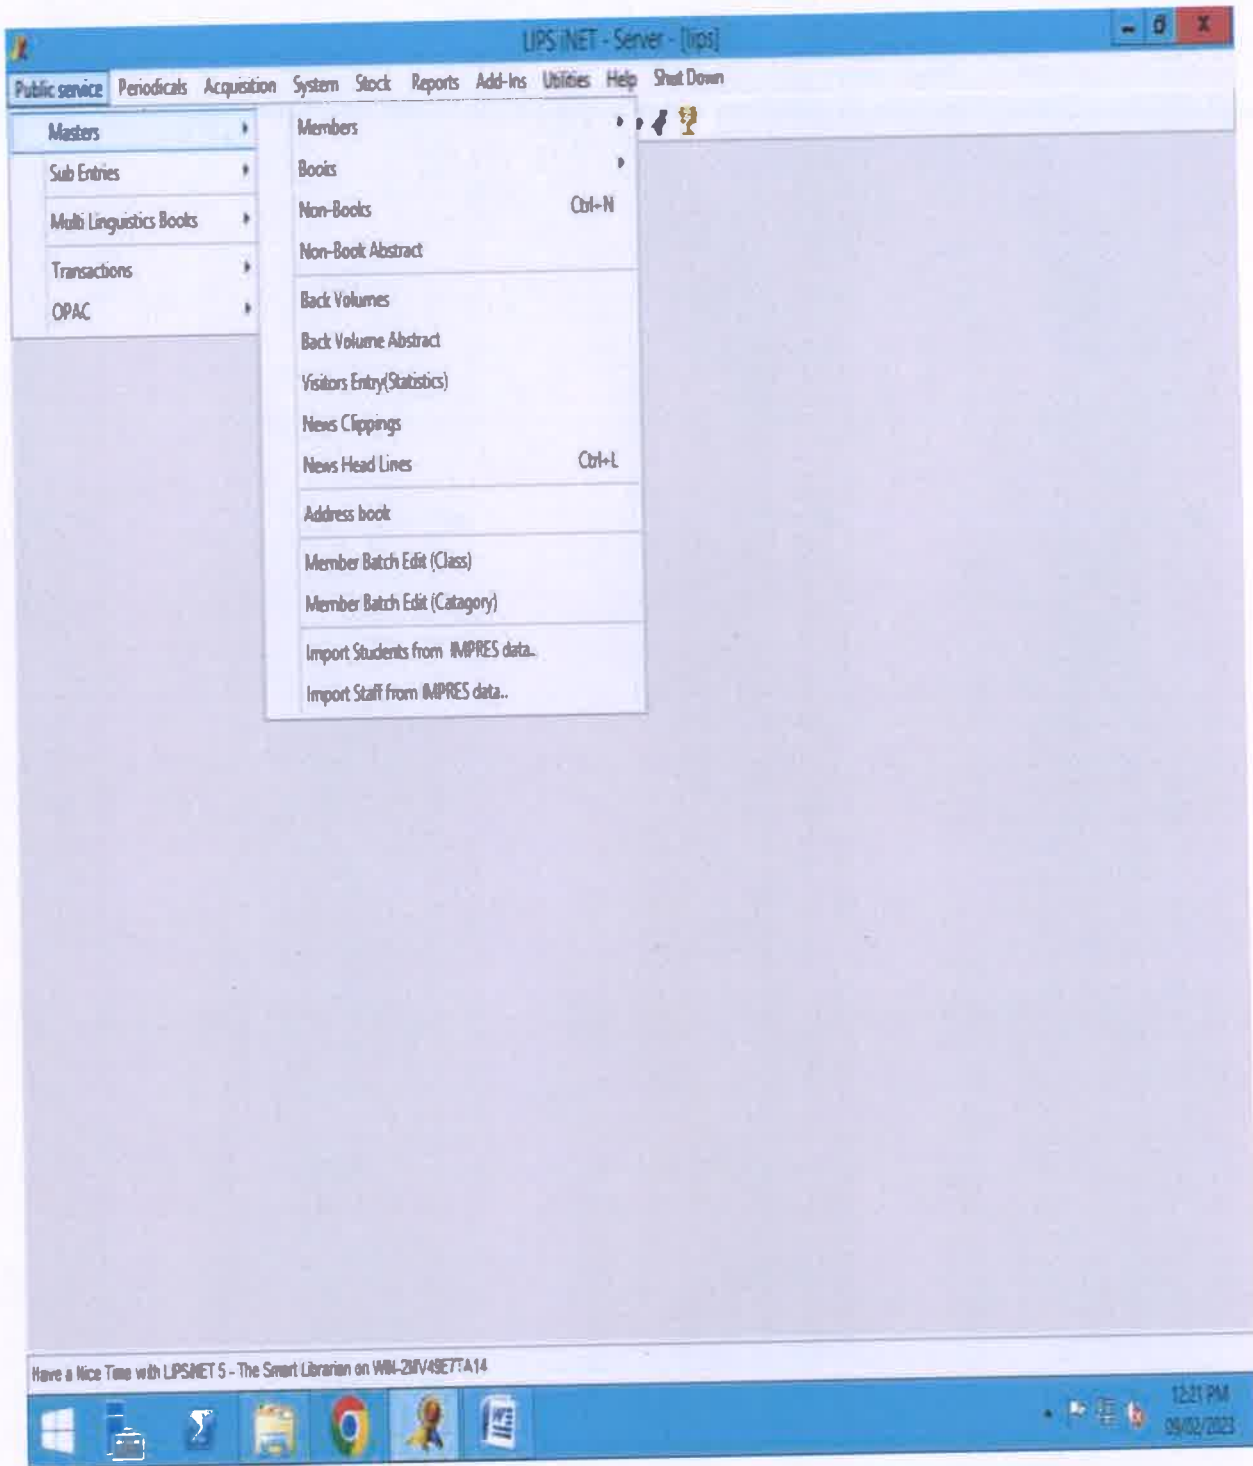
LIPS iNET - Server - [lips]

Public service Periodicals Acquisition System Stock Reports Add-Ins Utilities Help Shut Down

Masters
Sub Entries
Multi Linguistics Books
Transactions
OPAC

Members
Books
Non-Books Ctrl+N
Non-Book Abstract
Back Volumes
Back Volume Abstract
Visitors Entry(Statistics)
News Clippings
News Head Lines Ctrl+L
Address book
Member Batch Edit (Class)
Member Batch Edit (Catagory)
Import Students from IMPRES data..
Import Staff from IMPRES data..

Have a Nice Time with LIPSiNET 5 - The Smart Librarian on WIN-2IIV49E7TA14

12:21 PM
09/02/2023